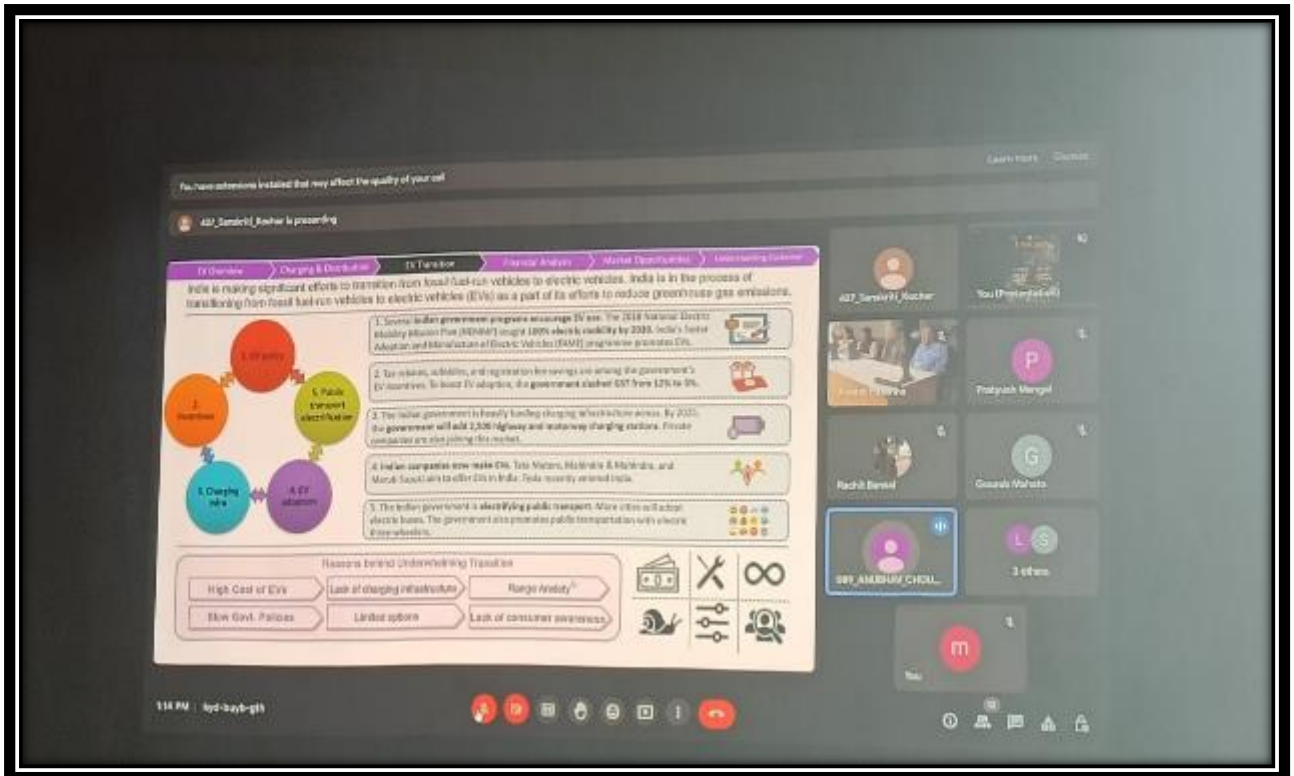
You have extensions installed that may affect the quality of your call

Learn more Dismiss

427_Sanskriti_Kocher is presenting

EV Overview | Charging & Distribution | EV Transition | Financial Analysis | Market Opportunities | Understanding Customer

India is making significant efforts to transition from fossil fuel-run vehicles to electric vehicles. India is in the process of transitioning from fossil fuel-run vehicles to electric vehicles (EVs) as a part of its efforts to reduce greenhouse gas emissions.

1. EV policy

2. Incentives

3. Public transport electrification

3. Charging infra

4. EV adoption

1. Several Indian government programs encourage EV use. The 2018 National Electric Mobility Mission Plan (NEMMP) sought 100% electric mobility by 2030. India's Faster Adoption and Manufacture of Electric Vehicles (FAME) programme promotes EVs.

2. Tax rebates, subsidies, and registration fee savings are among the government's EV incentives. To boost EV adoption, the government slashed GST from 12% to 5%.

3. The Indian government is heavily funding charging infrastructure across. By 2023, the government will add 2,500 highway and motorway charging stations. Private companies are also joining this market.

4. Indian companies now make EVs. Tata Motors, Mahindra & Mahindra, and Maruti Suzuki aim to offer EVs in India. Tesla recently entered India.

5. The Indian government is electrifying public transport. More cities will adopt electric buses. The government also promotes public transportation with electric three-wheelers.

Reasons behind Underwhelming Transition

High Cost of EVs | Lack of charging infrastructure | Range Anxiety
Slow Govt. Policies | Limited options | Lack of consumer awareness

427_Sanskriti_Kocher
You (Presentation)
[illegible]
Pratyush Mangal
Rachit Bansal
Gaurab Mahato
089_ANUBHAV_CHOU...
3 others
You

5:14 PM | kyd-bayb-gth

10